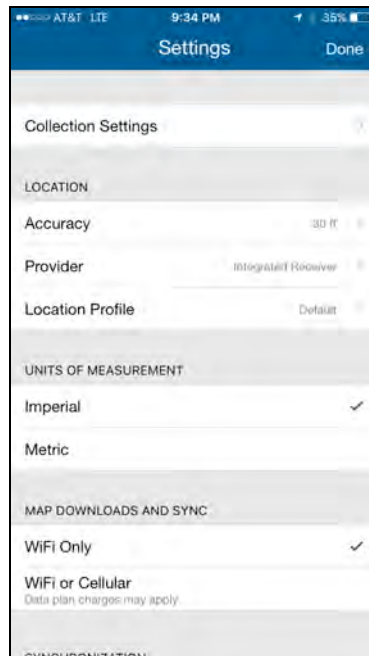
AT&T LTE 9:34 PM 35%

Settings Done

Collection Settings

LOCATION

Accuracy 30 ft

Provider Integrated Receiver

Location Profile Default

UNITS OF MEASUREMENT

Imperial ✓

Metric

MAP DOWNLOADS AND SYNC

WiFi Only ✓

WiFi or Cellular
Data plan charges may apply.

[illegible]